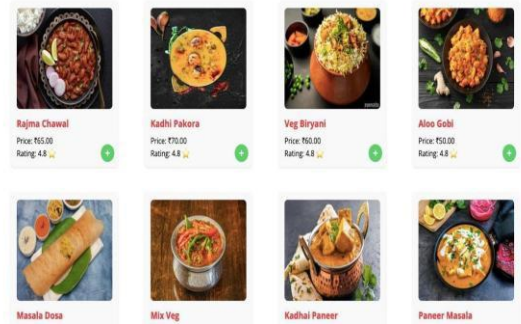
Rajma Chawal
Price: ₹65.00
Rating: 4.8

Kadhi Pakora
Price: ₹70.00
Rating: 4.8

Veg Biryani
Price: ₹60.00
Rating: 4.8

Aloo Gobi
Price: ₹50.00
Rating: 4.8

Masala Dosa

Mix Veg

Kadhai Paneer

Paneer Masala